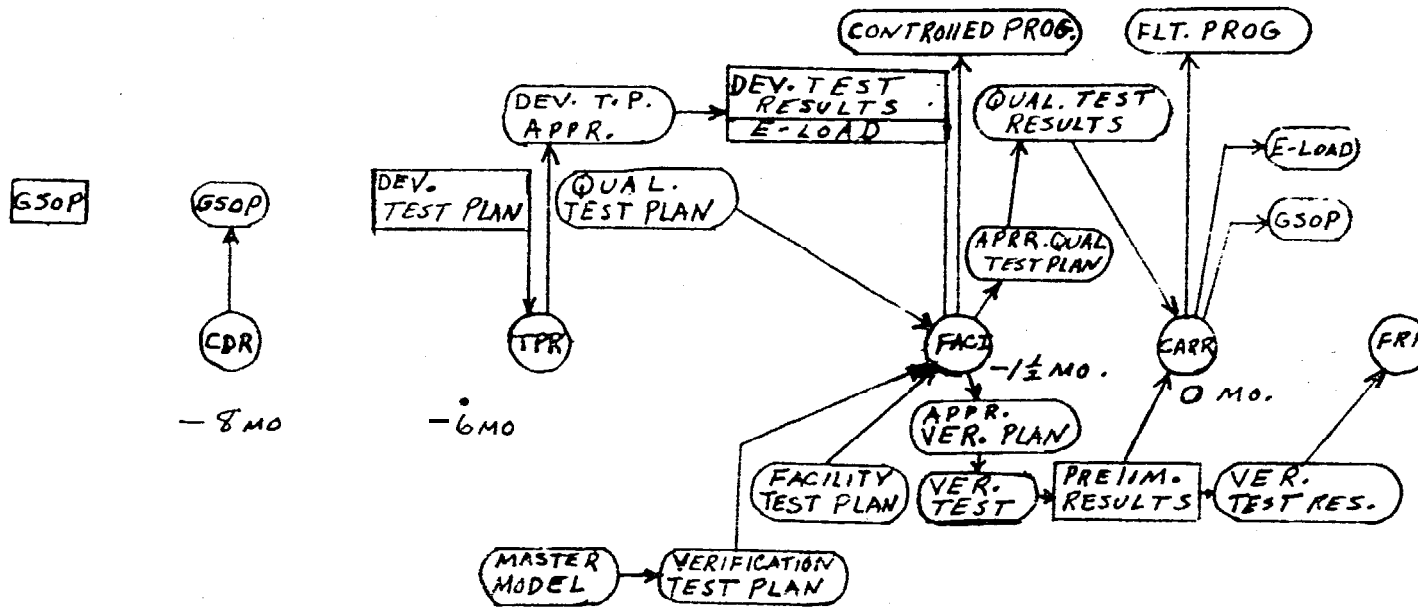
CONTROllED PROG.

FLT. PROG

DEV. T.P. APPR.

DEV. TEST RESULTS

E-LOAD

QUAL. TEST RESULTS

E-LOAD

GSOP

GSOP

DEV. TEST PLAN

QUAL. TEST PLAN

GSOP

APPR. QUAL TEST PLAN

CDR

TPR

FACI

CARR

FRI

$-1\frac{1}{2}$ MO.

O MO.

— 8 MO

— 6 MO

APPR. VER. PLAN

FACILITY TEST PLAN

VER. TEST

PRELIM. RESULTS

VER. TEST RES.

MASTER MODEL

VERIFICATION TEST PLAN